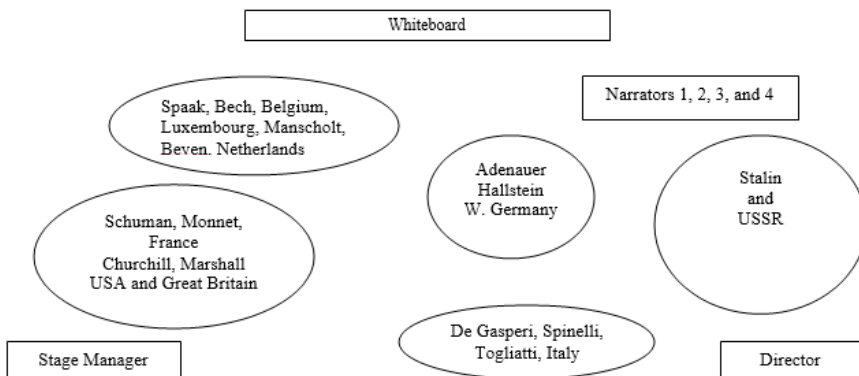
Whiteboard

Spaak, Bech, Belgium, Luxembourg, Manscholt, Beven. Netherlands

Narrators 1, 2, 3, and 4

Adenauer
Hallstein
W. Germany

Stalin
and
USSR

Schuman, Monnet, France
Churchill, Marshall
USA and Great Britain

De Gasperi, Spinelli, Togliatti, Italy

Stage Manager

Director